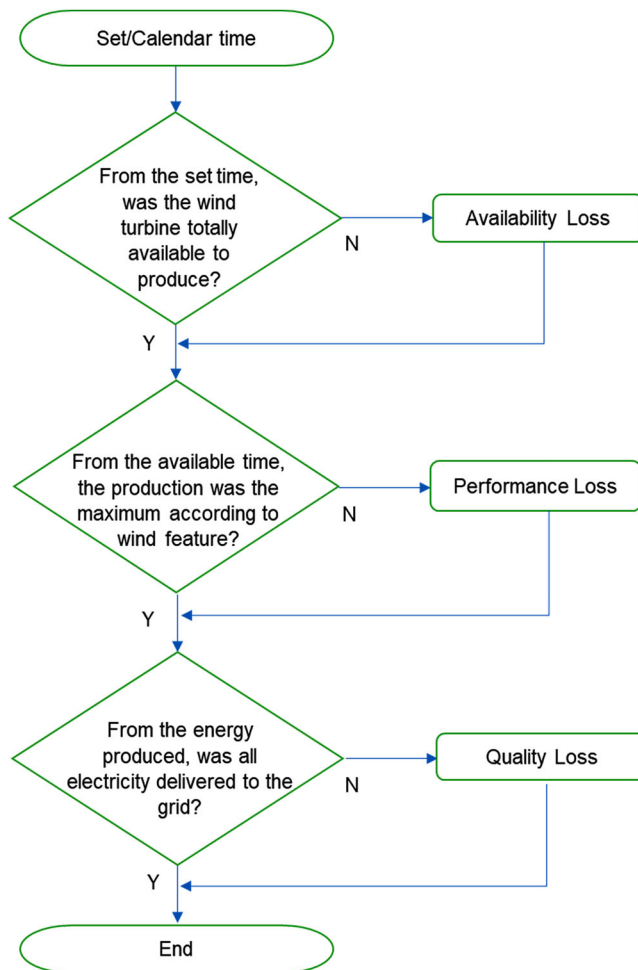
Set/Calendar time

From the set time, was the wind turbine totally available to produce?

N

Availability Loss

Y

From the available time, the production was the maximum according to wind feature?

N

Performance Loss

Y

From the energy produced, was all electricity delivered to the grid?

N

Quality Loss

Y

End